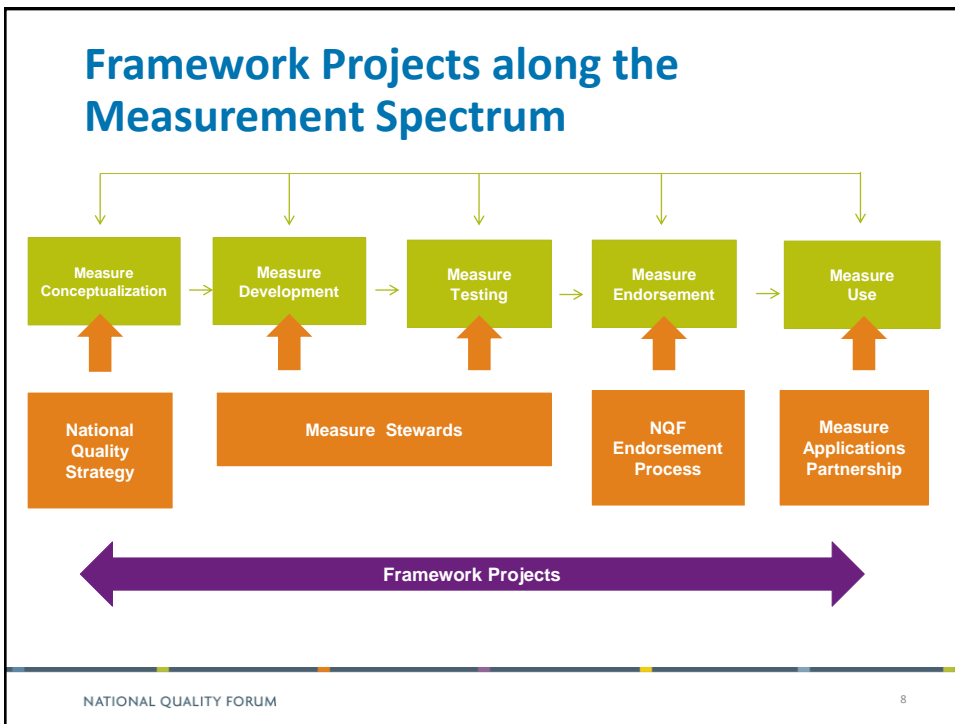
Framework Projects along the Measurement Spectrum

Measure Conceptualization

Measure Development

Measure Testing

Measure Endorsement

Measure Use

National Quality Strategy

Measure Stewards

NQF Endorsement Process

Measure Applications Partnership

Framework Projects

NATIONAL QUALITY FORUM

8